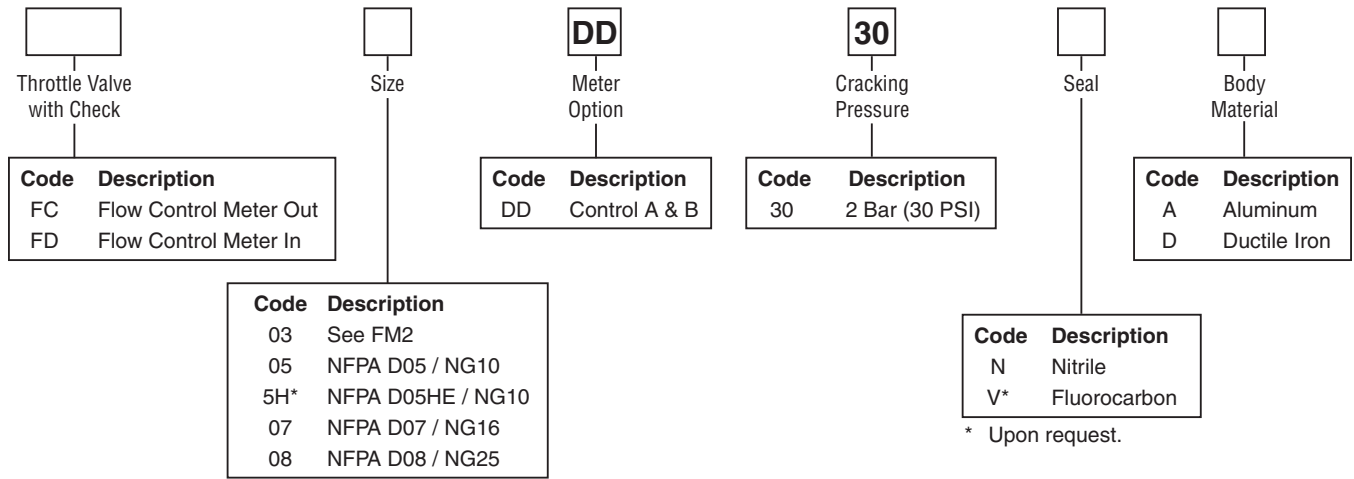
DD

30

Throttle Valve with Check

Size

Meter Option

Cracking Pressure

Seal

Body Material

| Code | Description |
|---|---|
| FC | Flow Control Meter Out |
| FD | Flow Control Meter In |

| Code | Description |
|---|---|
| DD | Control A & B |

| Code | Description |
|---|---|
| 30 | 2 Bar (30 PSI) |

| Code | Description |
|---|---|
| A | Aluminum |
| D | Ductile Iron |

| Code | Description |
|---|---|
| 03 | See FM2 |
| 05 | NFPA D05 / NG10 |
| 5H* | NFPA D05HE / NG10 |
| 07 | NFPA D07 / NG16 |
| 08 | NFPA D08 / NG25 |

| Code | Description |
|---|---|
| N | Nitrile |
| V* | Fluorocarbon |

* Upon request.